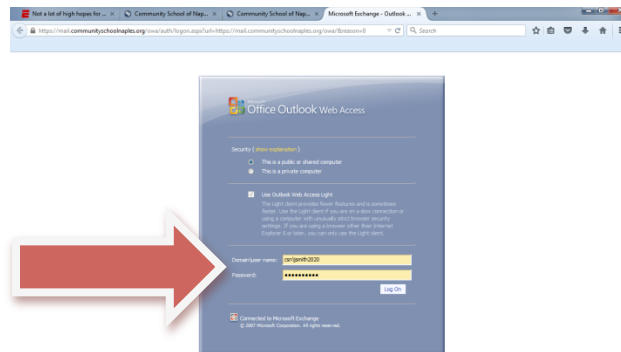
Not a lot of high hopes for ... × Community School of Nap... × Community School of Nap... × Microsoft Exchange - Outlook ... × +

https://mail.communityschoolnaples.org/owa/auth/logon.aspx?url=https://mail.communityschoolnaples.org/owa/&reason=0

Search

Office Outlook Web Access

Security ( show explanation )

This is a public or shared computer

This is a private computer

Use Outlook Web Access Light

The Light client provides fewer features and is sometimes faster. Use the Light client if you are on a slow connection or using a computer with unusually strict browser security settings. If you are using a browser other than Internet Explorer 6 or later, you can only use the Light client.

Domain\user name: csn\jsmith2020

Password: ●●●●●●●●●●●

Log On

Connected to Microsoft Exchange
© 2007 Microsoft Corporation. All rights reserved.